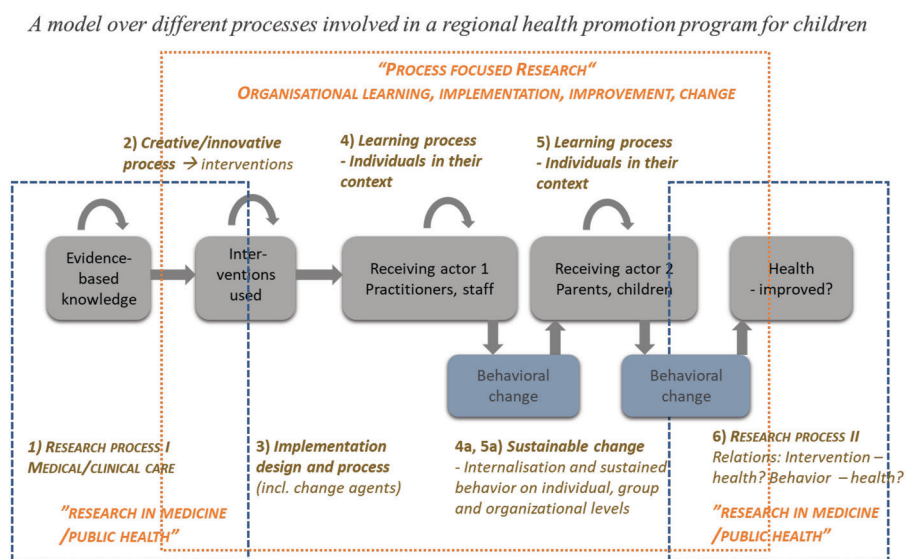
A model over different processes involved in a regional health promotion program for children

"PROCESS FOCUSED RESEARCH"
ORGANISATIONAL LEARNING, IMPLEMENTATION, IMPROVEMENT, CHANGE

2) Creative/innovative process → interventions

4) Learning process
- Individuals in their context

5) Learning process
- Individuals in their context

Evidence-based knowledge

Interventions used

Receiving actor 1
Practitioners, staff

Receiving actor 2
Parents, children

Health
- improved?

Behavioral change

Behavioral change

1) RESEARCH PROCESS I
MEDICAL/CLINICAL CARE

"RESEARCH IN MEDICINE /PUBLIC HEALTH"

3) Implementation design and process
(incl. change agents)

4a, 5a) Sustainable change
- Internalisation and sustained behavior on individual, group and organizational levels

6) RESEARCH PROCESS II
Relations: Intervention – health? Behavior – health?

"RESEARCH IN MEDICINE /PUBLIC HEALTH"